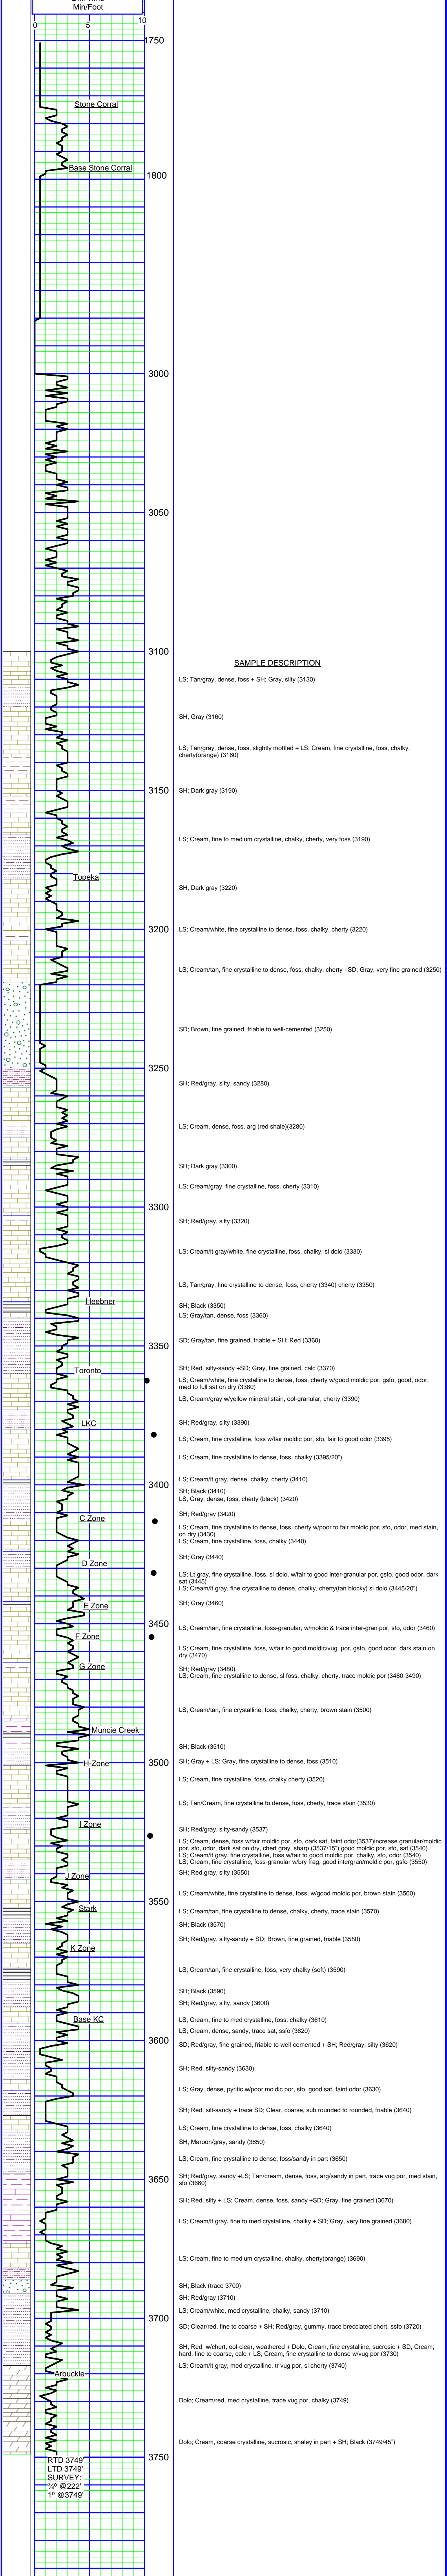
Min/Foot
0 5 10
1750
Stone Corral
Base Stone Corral
1800
3000
3050
3100
3150
Topeka
3200
3250
3300
Heebner
3350
Toronto
LKC
3400
C Zone
D Zone
E Zone
3450
F Zone
G Zone
Muncie Creek
3500
H Zone
I Zone
J Zone
3550
Stark
K Zone
Base KC
3600
3650
3700
Arbuckle
3750
RTD 3749'
LTD 3749'
SURVEY:
¼° @222'
1° @3749'

SAMPLE DESCRIPTION

LS; Tan/gray, dense, foss + SH; Gray, silty (3130)

SH; Gray (3160)

LS; Tan/gray, dense, foss, slightly mottled + LS; Cream, fine crystalline, foss, chalky, cherty(orange) (3160)

SH; Dark gray (3190)

LS; Cream, fine to medium crystalline, chalky, cherty, very foss (3190)

SH; Dark gray (3220)

LS; Cream/white, fine crystalline to dense, foss, chalky, cherty (3220)

LS; Cream/tan, fine crystalline to dense, foss, chalky, cherty +SD; Gray, very fine grained (3250)

SD; Brown, fine grained, friable to well-cemented (3250)

SH; Red/gray, silty, sandy (3280)

LS; Cream, dense, foss, arg (red shale)(3280)

SH; Dark gray (3300)

LS; Cream/gray, fine crystalline, foss, cherty (3310)

SH; Red/gray, silty (3320)

LS; Cream/lt gray/white, fine crystalline, foss, chalky, sl dolo (3330)

LS; Tan/gray, fine crystalline to dense, foss, cherty (3340) cherty (3350)

SH; Black (3350)
LS; Gray/tan, dense, foss (3360)

SD; Gray/tan, fine grained, friable + SH; Red (3360)

SH; Red, silty-sandy +SD; Gray, fine grained, calc (3370)
LS; Cream/white, fine crystalline to dense, foss, cherty w/good moldic por, gsfo, good, odor, med to full sat on dry (3380)
LS; Cream/gray w/yellow mineral stain, ool-granular, cherty (3390)

SH; Red/gray, silty (3390)

LS; Cream, fine crystalline, foss w/fair moldic por, sfo, fair to good odor (3395)

LS; Cream, fine crystalline to dense, foss, chalky (3395/20")

LS; Cream/lt gray, dense, chalky, cherty (3410)

SH; Black (3410)
LS; Gray, dense, foss, cherty (black) (3420)

SH; Red/gray (3420)
LS; Cream, fine crystalline to dense, foss, cherty w/poor to fair moldic por, sfo, odor, med stain, on dry (3430)
LS; Cream, fine crystalline, foss, chalky (3440)

SH; Gray (3440)

LS; Lt gray, fine crystalline, foss, sl dolo, w/fair to good inter-granular por, gsfo, good odor, dark sat (3445)
LS; Cream/lt gray, fine crystalline to dense, chalky, cherty(tan blocky) sl dolo (3445/20")

SH; Gray (3460)

LS; Cream/tan, fine crystalline, foss-granular, w/moldic & trace inter-gran por, sfo, odor (3460)

LS; Cream, fine crystalline, foss, w/fair to good moldic/vug por, gsfo, good odor, dark stain on dry (3470)
SH; Red/gray (3480)
LS; Cream, fine crystalline to dense, sl foss, chalky, cherty, trace moldic por (3480-3490)

LS; Cream/tan, fine crystalline, foss, chalky, cherty, brown stain (3500)

SH; Black (3510)
SH; Gray + LS; Gray, fine crystalline to dense, foss (3510)

LS; Cream, fine crystalline, foss, chalky cherty (3520)

LS; Tan/Cream, fine crystalline to dense, foss, cherty, trace stain (3530)

SH; Red/gray, silty-sandy (3537)
LS; Cream, dense, foss w/fair moldic por, sfo, dark sat, faint odor(3537')increase granular/moldic por, sfo, odor, dark sat on dry. chert gray, sharp (3537/15") good moldic por, sfo, sat (3540)
LS; Cream/lt gray, fine crystalline, foss w/fair to good moldic por, chalky, sfo, odor (3540)
LS; Cream, fine crystalline, foss-granular w/bry frag, good intergran/moldic por, gsfo (3550)
SH; Red/gray, silty (3550)

LS; Cream/white, fine crystalline to dense, foss, w/good moldic por, brown stain (3560)

LS; Cream/tan, fine crystalline to dense, chalky, cherty, trace stain (3570)

SH; Black (3570)

SH; Red/gray, silty-sandy + SD; Brown, fine grained, friable (3580)

LS; Cream/tan, fine crystalline, foss, very chalky (soft) (3590)

SH; Black (3590)
SH; Red/gray, silty, sandy (3600)

LS; Cream, fine to med crystalline, foss, chalky (3610)
LS; Cream, dense, sandy, trace sat, ssfo (3620)
SD; Red/gray, fine grained, friable to well-cemented + SH; Red/gray, silty (3620)

SH; Red, silty-sandy (3630)

LS; Gray, dense, pyritic w/poor moldic por, sfo, good sat, faint odor (3630)

SH; Red, silt-sandy + trace SD; Clear, coarse, sub rounded to rounded, friable (3640)

LS; Cream, fine crystalline to dense, foss, chalky (3640)
SH; Maroon/gray, sandy (3650)

LS; Cream, fine crystalline to dense, foss/sandy in part (3650)

SH; Red/gray, sandy +LS; Tan/cream, dense, foss, arg/sandy in part, trace vug por, med stain, sfo (3660)

SH; Red, silty + LS; Cream, dense, foss, sandy +SD; Gray, fine grained (3670)

LS; Cream/lt gray, fine to med crystalline, chalky + SD; Gray, very fine grained (3680)

LS; Cream, fine to medium crystalline, chalky, cherty(orange) (3690)

SH; Black (trace 3700)
SH; Red/gray (3710)
LS; Cream/white, med crystalline, chalky, sandy (3710)

SD; Clear/red, fine to coarse + SH; Red/gray, gummy, trace brecciated chert, ssfo (3720)

SH; Red w/chert, ool-clear, weathered + Dolo, Cream, fine crystalline, sucrosic + SD; Cream, hard, fine to coarse, calc + LS; Cream, fine crystalline to dense w/vug por (3730)
LS; Cream/lt gray, med crystalline, tr vug por, sl cherty (3740)

Dolo; Cream/red, med crystalline, trace vug por, chalky (3749)

Dolo; Cream, coarse crystalline, sucrosic, shaley in part + SH; Black (3749/45")